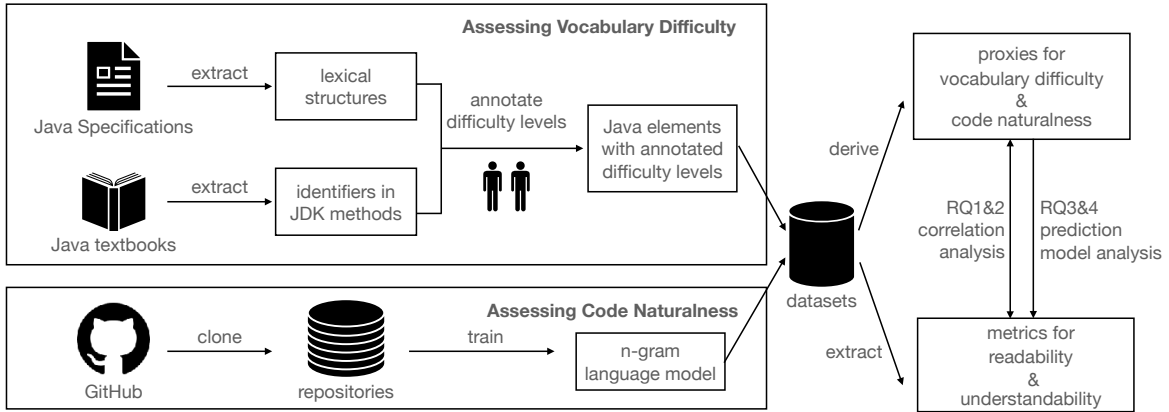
Assessing Vocabulary Difficulty

Java Specifications

extract

lexical structures

annotate difficulty levels

Java elements with annotated difficulty levels

Java textbooks

extract

identifiers in JDK methods

Assessing Code Naturalness

GitHub

clone

repositories

train

n-gram language model

datasets

derive

extract

proxies for vocabulary difficulty & code naturalness

RQ1&2 correlation analysis

RQ3&4 prediction model analysis

metrics for readability & understandability